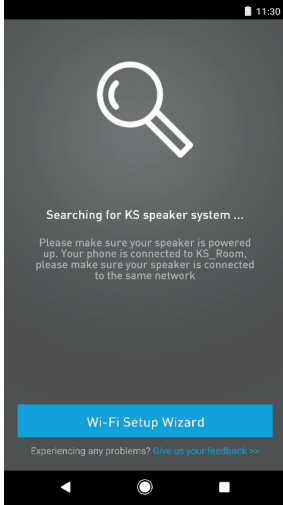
11:30

Searching for KS speaker system ...

Please make sure your speaker is powered up. Your phone is connected to KS_Room, please make sure your speaker is connected to the same network

Wi-Fi Setup Wizard

Experiencing any problems? Give us your feedback >>